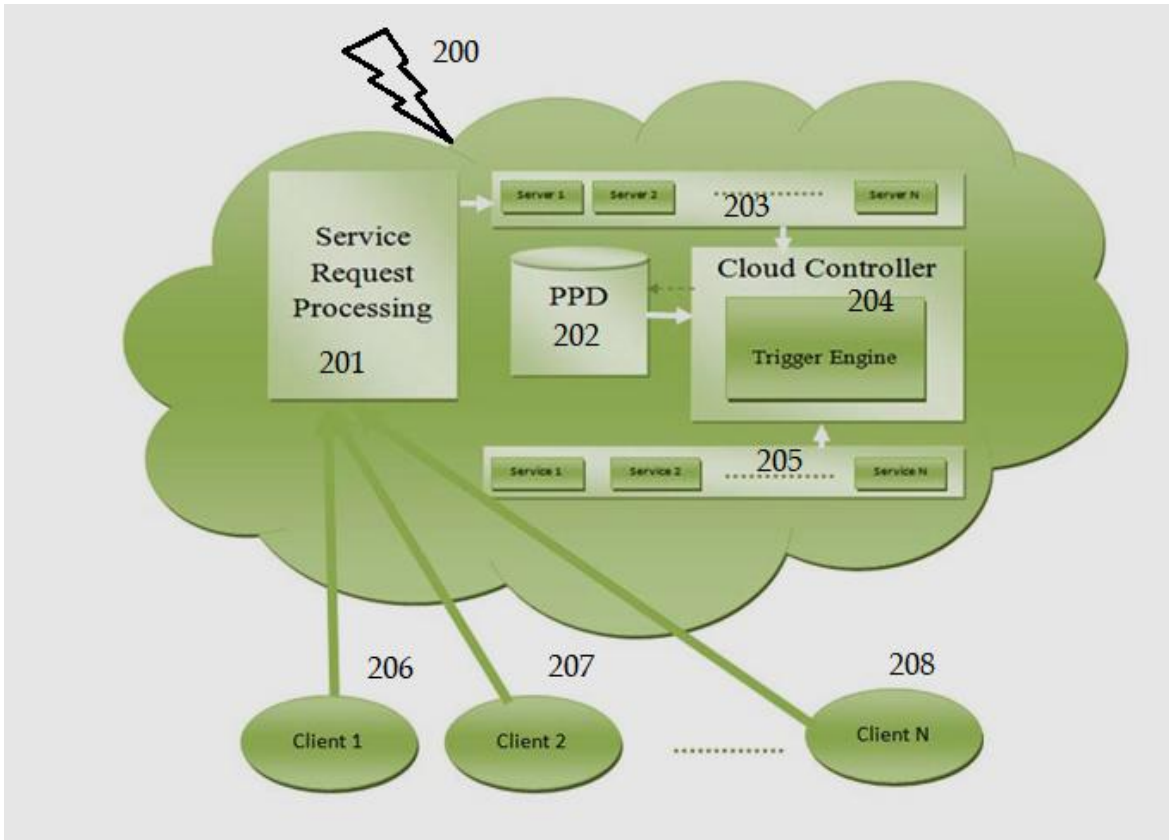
200

Service Request Processing

201

Server 1 Server 2 ........ Server N

203

PPD
202

Cloud Controller
204

Trigger Engine

Service 1 Service 2 205 ........ Service N

206 207 208

Client 1 Client 2 ........ Client N